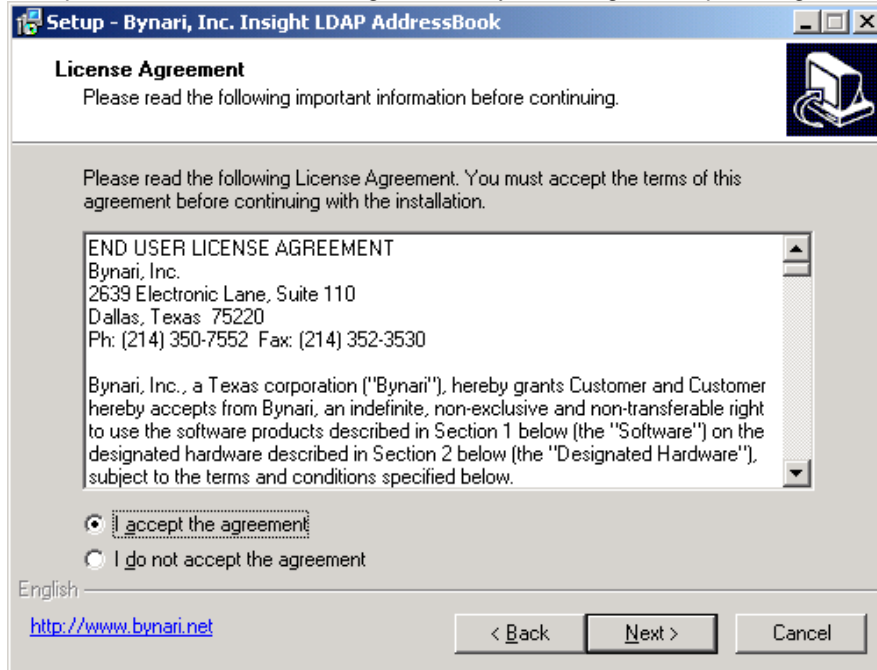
Setup - Bynari, Inc. Insight LDAP AddressBook

License Agreement
Please read the following important information before continuing.

Please read the following License Agreement. You must accept the terms of this agreement before continuing with the installation.

END USER LICENSE AGREEMENT
Bynari, Inc.
2639 Electronic Lane, Suite 110
Dallas, Texas 75220
Ph: (214) 350-7552 Fax: (214) 352-3530

Bynari, Inc., a Texas corporation ("Bynari"), hereby grants Customer and Customer hereby accepts from Bynari, an indefinite, non-exclusive and non-transferable right to use the software products described in Section 1 below (the "Software") on the designated hardware described in Section 2 below (the "Designated Hardware"), subject to the terms and conditions specified below.

I accept the agreement

I do not accept the agreement

English

http://www.bynari.net

< Back

Next >

Cancel